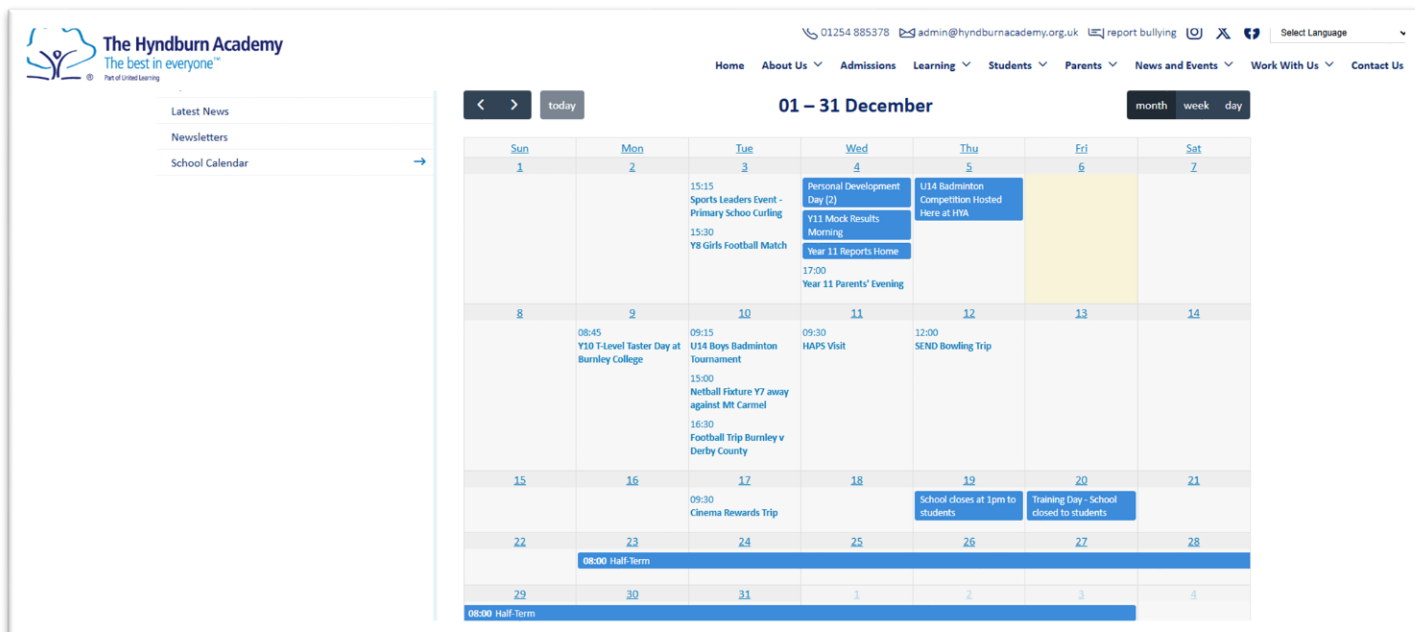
The Hyndburn Academy
The best in everyone™
Part of United Learning

01254 885378 admin@hyndburnacademy.org.uk report bullying Select Language

Home About Us Admissions Learning Students Parents News and Events Work With Us Contact Us

Latest News
Newsletters
School Calendar →

today

01 – 31 December

month week day

| Sun | Mon | Tue | Wed | Thu | Fri | Sat |
|---|---|---|---|---|---|---|
| 1 | 2 | 3 15:15 Sports Leaders Event - Primary Schoo Curling 15:30 Y8 Girls Football Match | 4 Personal Development Day (2) Y11 Mock Results Morning Year 11 Reports Home 17:00 Year 11 Parents' Evening | 5 U14 Badminton Competition Hosted Here at HYA | 6 | 7 |
| 8 | 9 08:45 Y10 T-Level Taster Day at Burnley College | 10 09:15 U14 Boys Badminton Tournament 15:00 Netball Fixture Y7 away against Mt Carmel 16:30 Football Trip Burnley v Derby County | 11 09:30 HAPS Visit | 12 12:00 SEND Bowling Trip | 13 | 14 |
| 15 | 16 | 17 09:30 Cinema Rewards Trip | 18 | 19 School closes at 1pm to students | 20 Training Day - School closed to students | 21 |
| 22 | 23 08:00 Half-Term | 24 | 25 | 26 | 27 | 28 |
| 29 08:00 Half-Term | 30 | 31 | 1 | 2 | 3 | 4 |